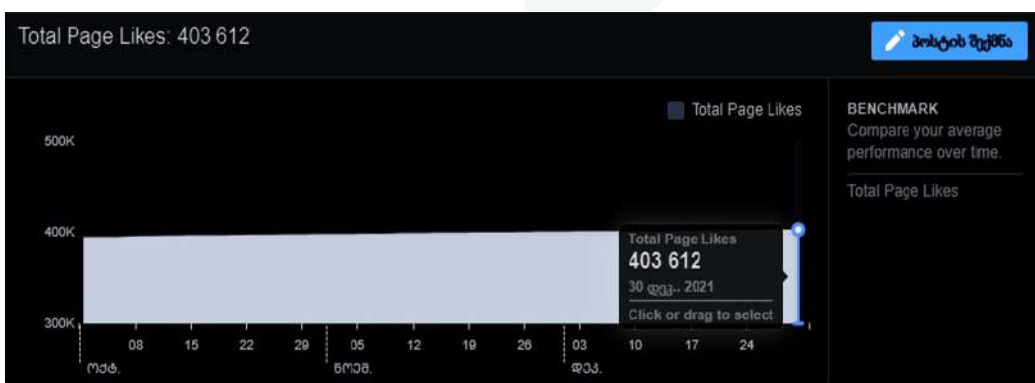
Total Page Likes: 403 612

პოსტის შექმნა

Total Page Likes

500K

400K

300K

08 15 22 29 05 12 19 26 03 10 17 24

ოქტ. ნოემ. დეკ.

Total Page Likes
403 612
30 დეკ., 2021
Click or drag to select

BENCHMARK
Compare your average performance over time.

Total Page Likes